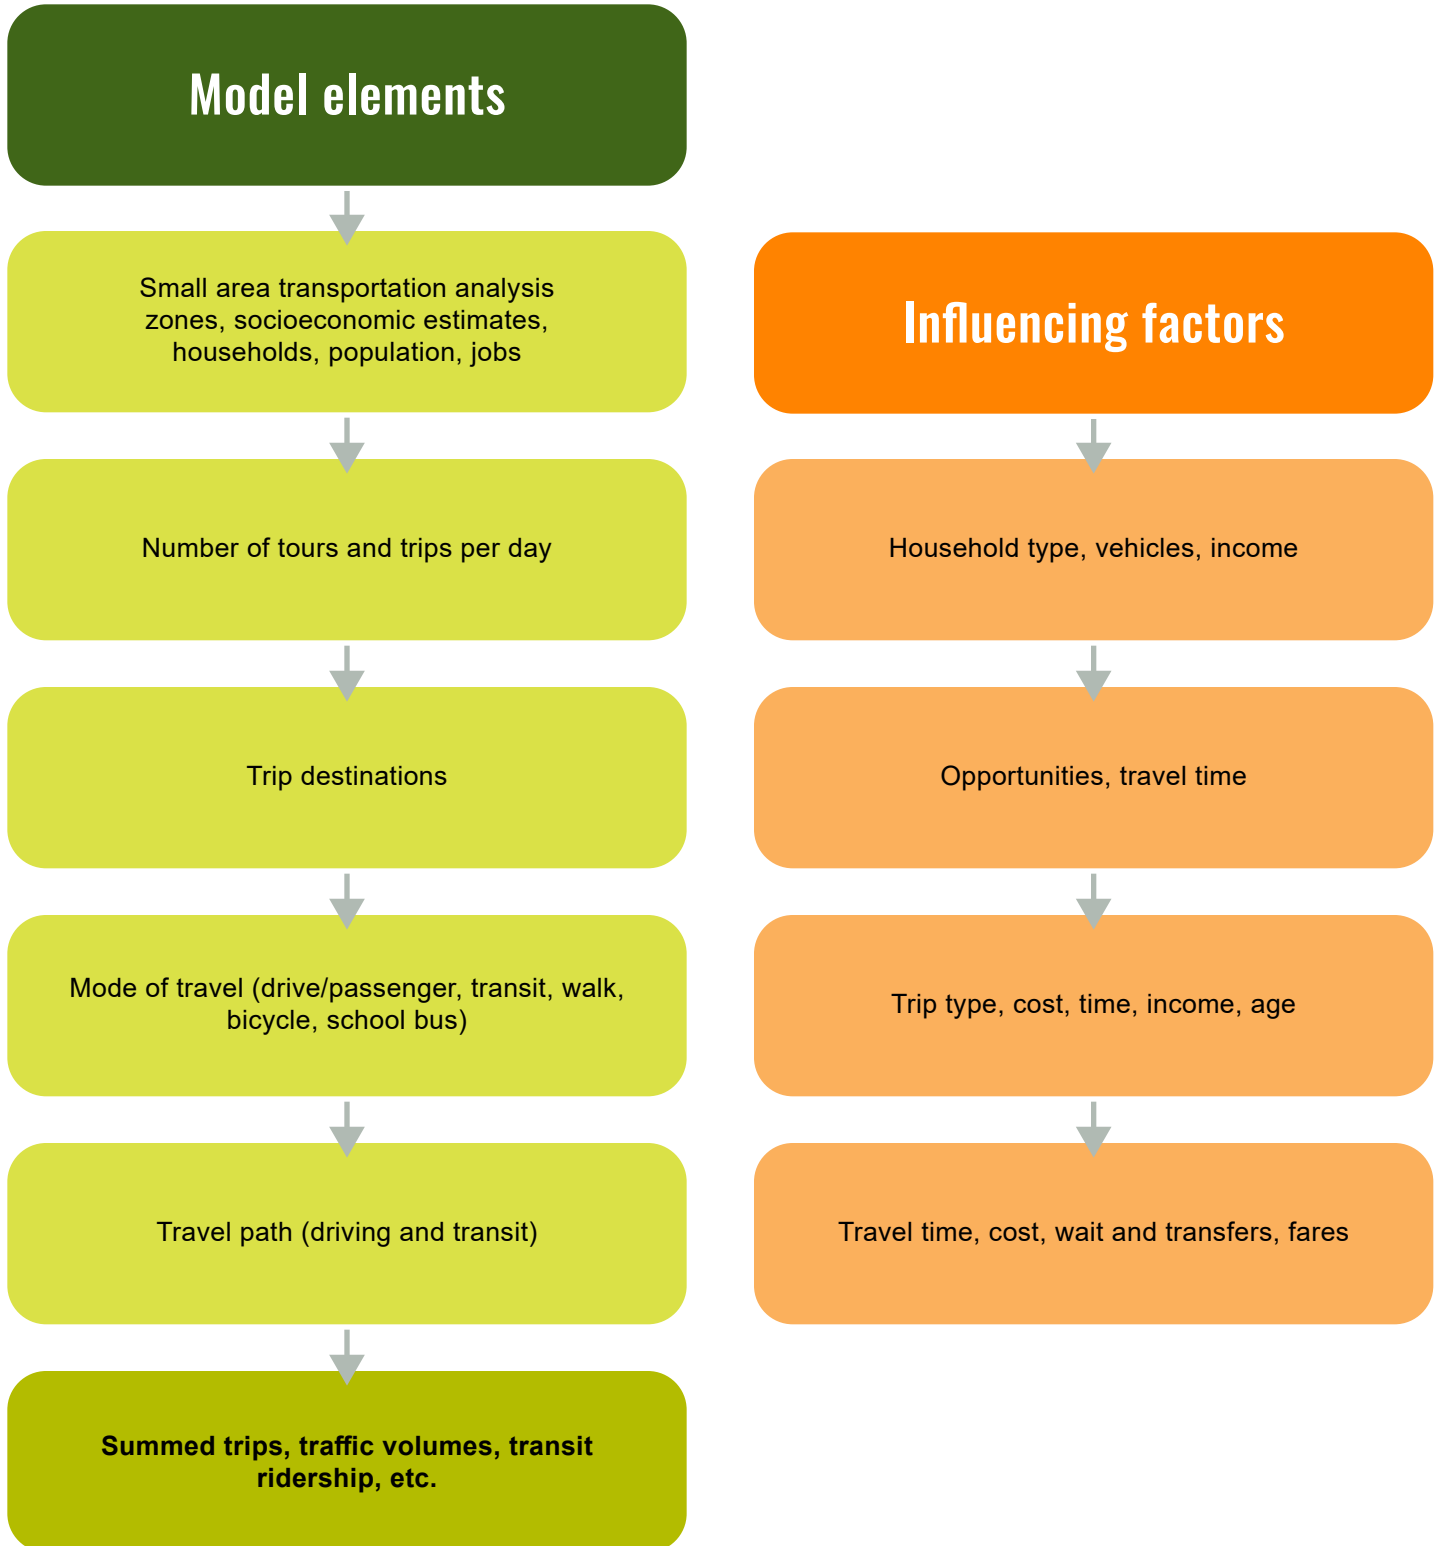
Model elements

Small area transportation analysis zones, socioeconomic estimates, households, population, jobs

Number of tours and trips per day

Trip destinations

Mode of travel (drive/passenger, transit, walk, bicycle, school bus)

Travel path (driving and transit)

Summed trips, traffic volumes, transit ridership, etc.

Influencing factors

Household type, vehicles, income

Opportunities, travel time

Trip type, cost, time, income, age

Travel time, cost, wait and transfers, fares